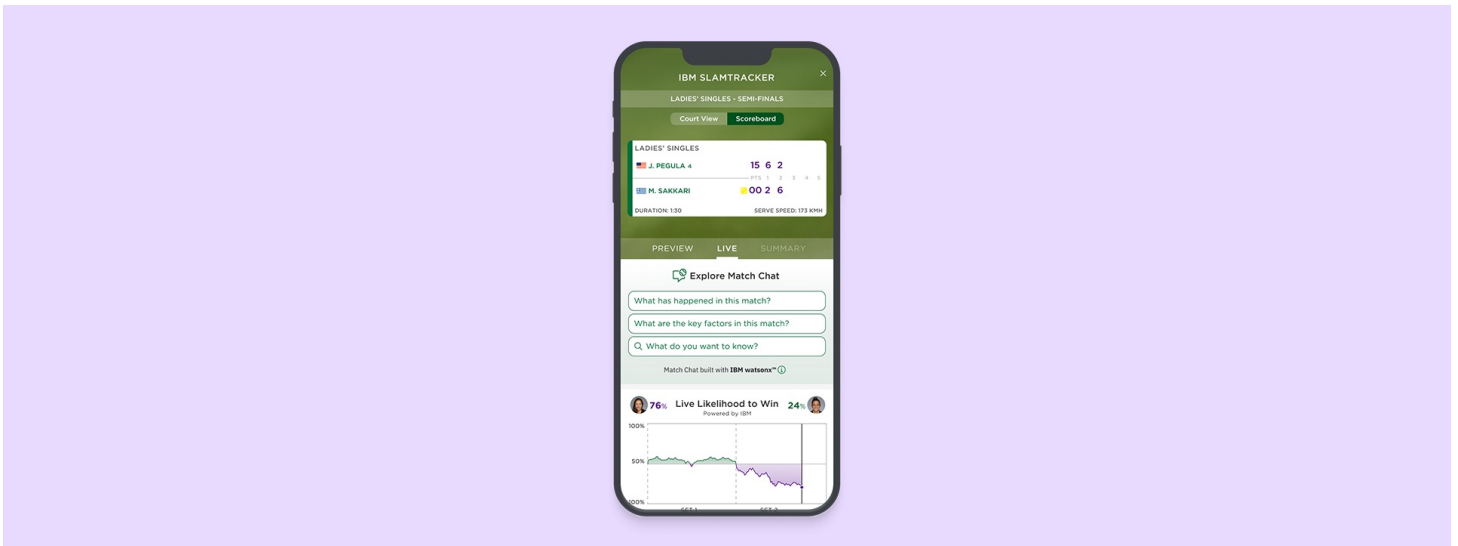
IBM SLAMTRACKER

×

LADIES' SINGLES - SEMI-FINALS

Court View Scoreboard

LADIES' SINGLES

| | PTS | 1 | 2 | 3 | 4 | 5 |
|---|---|---|---|---|---|---|
| J. PEGULA 4 | 15 | 6 | 2 | | | |
| M. SAKKARI | 00 | 2 | 6 | | | |

DURATION: 1:30 SERVE SPEED: 173 KMH

PREVIEW LIVE SUMMARY

Explore Match Chat

What has happened in this match?

What are the key factors in this match?

What do you want to know?

Match Chat built with IBM watsonx™

76% Live Likelihood to Win 24%
Powered by IBM

100%
50%
100%

SET 1 SET 2